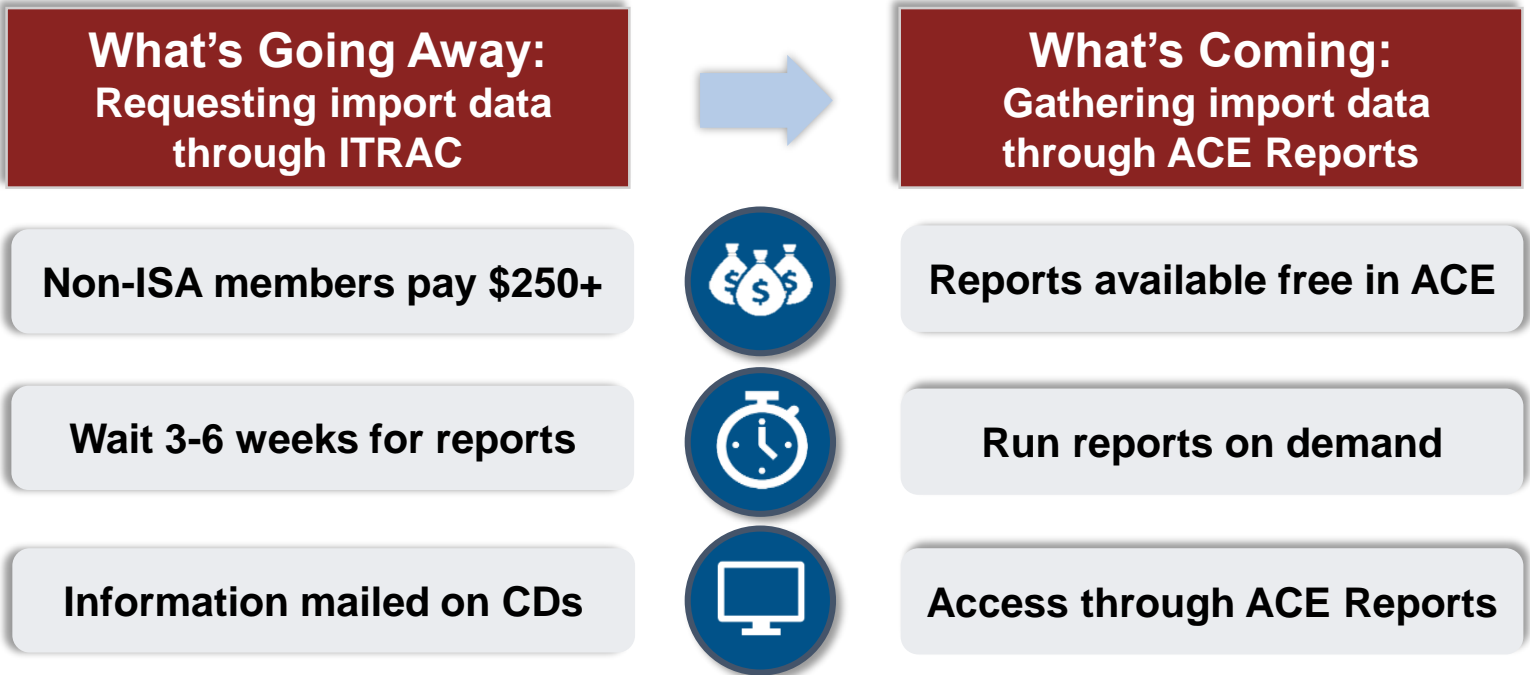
What’s Going Away:
Requesting import data through ITRAC

What’s Coming:
Gathering import data through ACE Reports

Non-ISA members pay $250+

Reports available free in ACE

Wait 3-6 weeks for reports

Run reports on demand

Information mailed on CDs

Access through ACE Reports